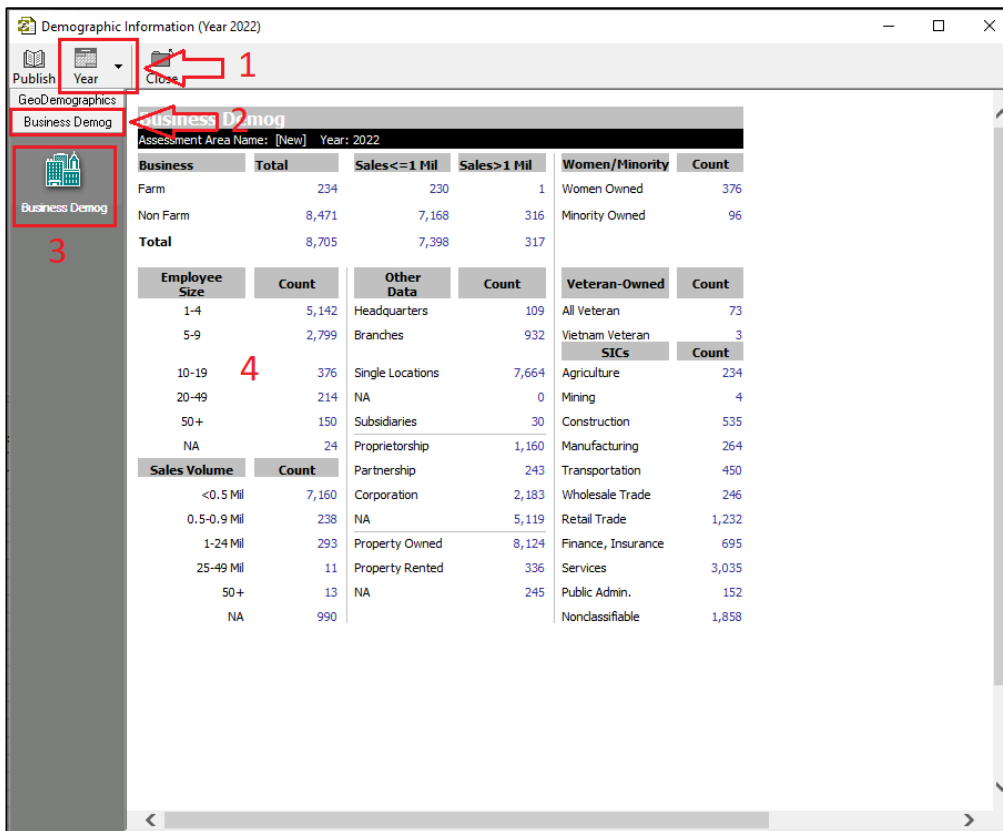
Demographic Information (Year 2022)

Publish Year Close 1

GeoDemographics

Business Demog 2

Business Demog

3

Business Demog

Assessment Area Name: [New] Year: 2022

| Business | Total | Sales<=1 Mil | Sales>1 Mil |
|---|---|---|---|
| Farm | 234 | 230 | 1 |
| Non Farm | 8,471 | 7,168 | 316 |
| Total | 8,705 | 7,398 | 317 |

| Women/Minority | Count |
|---|---|
| Women Owned | 376 |
| Minority Owned | 96 |

| Employee Size | Count |
|---|---|
| 1-4 | 5,142 |
| 5-9 | 2,799 |
| 10-19 | 376 |
| 20-49 | 214 |
| 50+ | 150 |
| NA | 24 |

4

| Sales Volume | Count |
|---|---|
| <0.5 Mil | 7,160 |
| 0.5-0.9 Mil | 238 |
| 1-24 Mil | 293 |
| 25-49 Mil | 11 |
| 50+ | 13 |
| NA | 990 |

| Other Data | Count |
|---|---|
| Headquarters | 109 |
| Branches | 932 |
| Single Locations | 7,664 |
| NA | 0 |
| Subsidiaries | 30 |
| Proprietorship | 1,160 |
| Partnership | 243 |
| Corporation | 2,183 |
| NA | 5,119 |
| Property Owned | 8,124 |
| Property Rented | 336 |
| NA | 245 |

| Veteran-Owned | Count |
|---|---|
| All Veteran | 73 |
| Vietnam Veteran | 3 |

| SICs | Count |
|---|---|
| Agriculture | 234 |
| Mining | 4 |
| Construction | 535 |
| Manufacturing | 264 |
| Transportation | 450 |
| Wholesale Trade | 246 |
| Retail Trade | 1,232 |
| Finance, Insurance | 695 |
| Services | 3,035 |
| Public Admin. | 152 |
| Nonclassifiable | 1,858 |